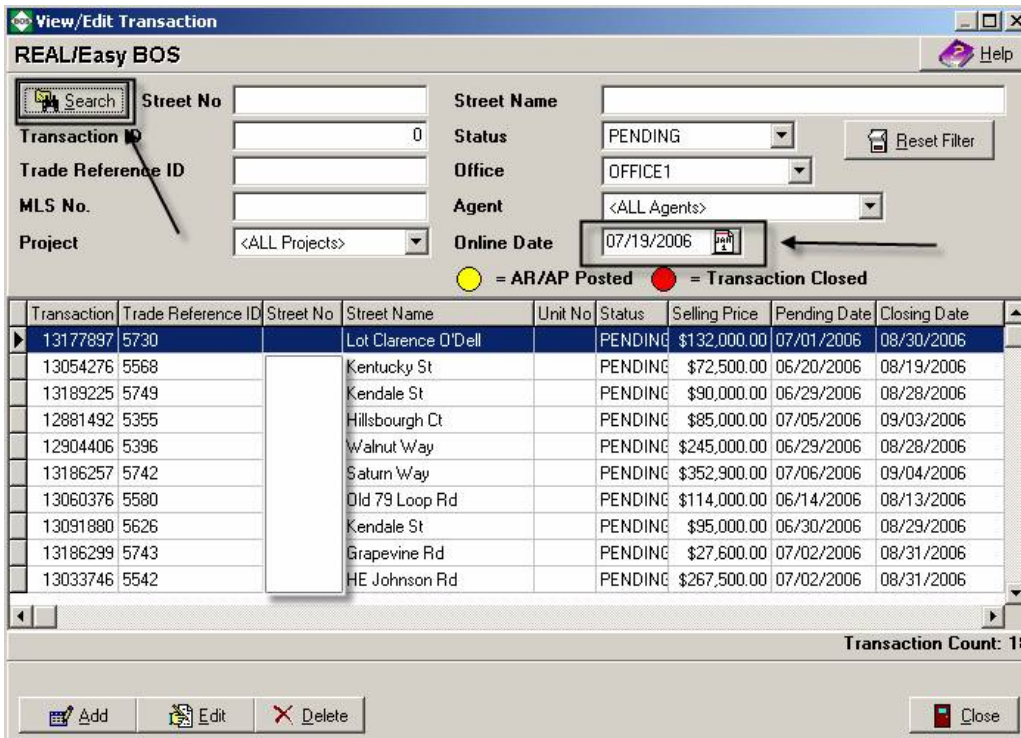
View/Edit Transaction

REAL/Easy BOS

Help

Search

Street No

Street Name

Transaction ID

0

Status

PENDING

Reset Filter

Trade Reference ID

Office

OFFICE1

MLS No.

Agent

<ALL Agents>

Project

<ALL Projects>

Online Date

07/19/2006

= AR/AP Posted

= Transaction Closed

| Transaction | Trade Reference ID | Street No | Street Name | Unit No | Status | Selling Price | Pending Date | Closing Date |
|---|---|---|---|---|---|---|---|---|
| 13177897 | 5730 | | Lot Clarence O'Dell | | PENDING | $132,000.00 | 07/01/2006 | 08/30/2006 |
| 13054276 | 5568 | | Kentucky St | | PENDING | $72,500.00 | 06/20/2006 | 08/19/2006 |
| 13189225 | 5749 | | Kendale St | | PENDING | $90,000.00 | 06/29/2006 | 08/28/2006 |
| 12881492 | 5355 | | Hillsbourgh Ct | | PENDING | $85,000.00 | 07/05/2006 | 09/03/2006 |
| 12904406 | 5396 | | Walnut Way | | PENDING | $245,000.00 | 06/29/2006 | 08/28/2006 |
| 13186257 | 5742 | | Saturn Way | | PENDING | $352,900.00 | 07/06/2006 | 09/04/2006 |
| 13060376 | 5580 | | Old 79 Loop Rd | | PENDING | $114,000.00 | 06/14/2006 | 08/13/2006 |
| 13091880 | 5626 | | Kendale St | | PENDING | $95,000.00 | 06/30/2006 | 08/29/2006 |
| 13186299 | 5743 | | Grapevine Rd | | PENDING | $27,600.00 | 07/02/2006 | 08/31/2006 |
| 13033746 | 5542 | | HE Johnson Rd | | PENDING | $267,500.00 | 07/02/2006 | 08/31/2006 |

Transaction Count: 1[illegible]

Add

Edit

Delete

Close